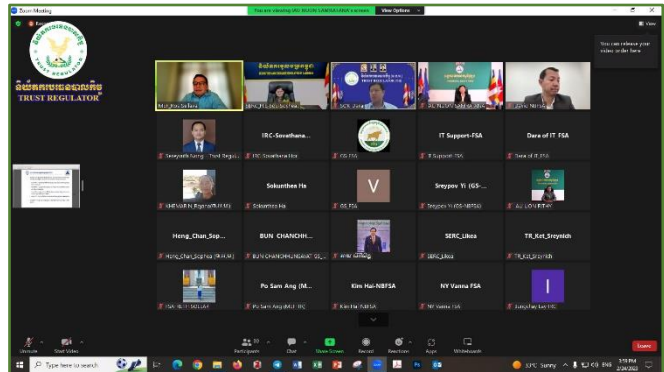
Zoom Meeting

You are viewing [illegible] screen View Options

TRUST REGULATOR

You can release your video order here

IRC-Sovathana...
IT Support-FSA
Dara of IT FSA
Sokunthea Ha
V
Sreypov Yi (GS-...
Hong_Chan_Sop...
BUN CHANCHH...
SERC_Likea
TR_Kot_Sreynich
Po Sam Ang (M...
Kim Hai-NBFSA
NY Vanna FSA
I

Unmute
Start Video
Participants
Chat
Share Screen
Record
Reactions
Apps
Whiteboards
Leave

Type here to search
33°C Sunny ENG